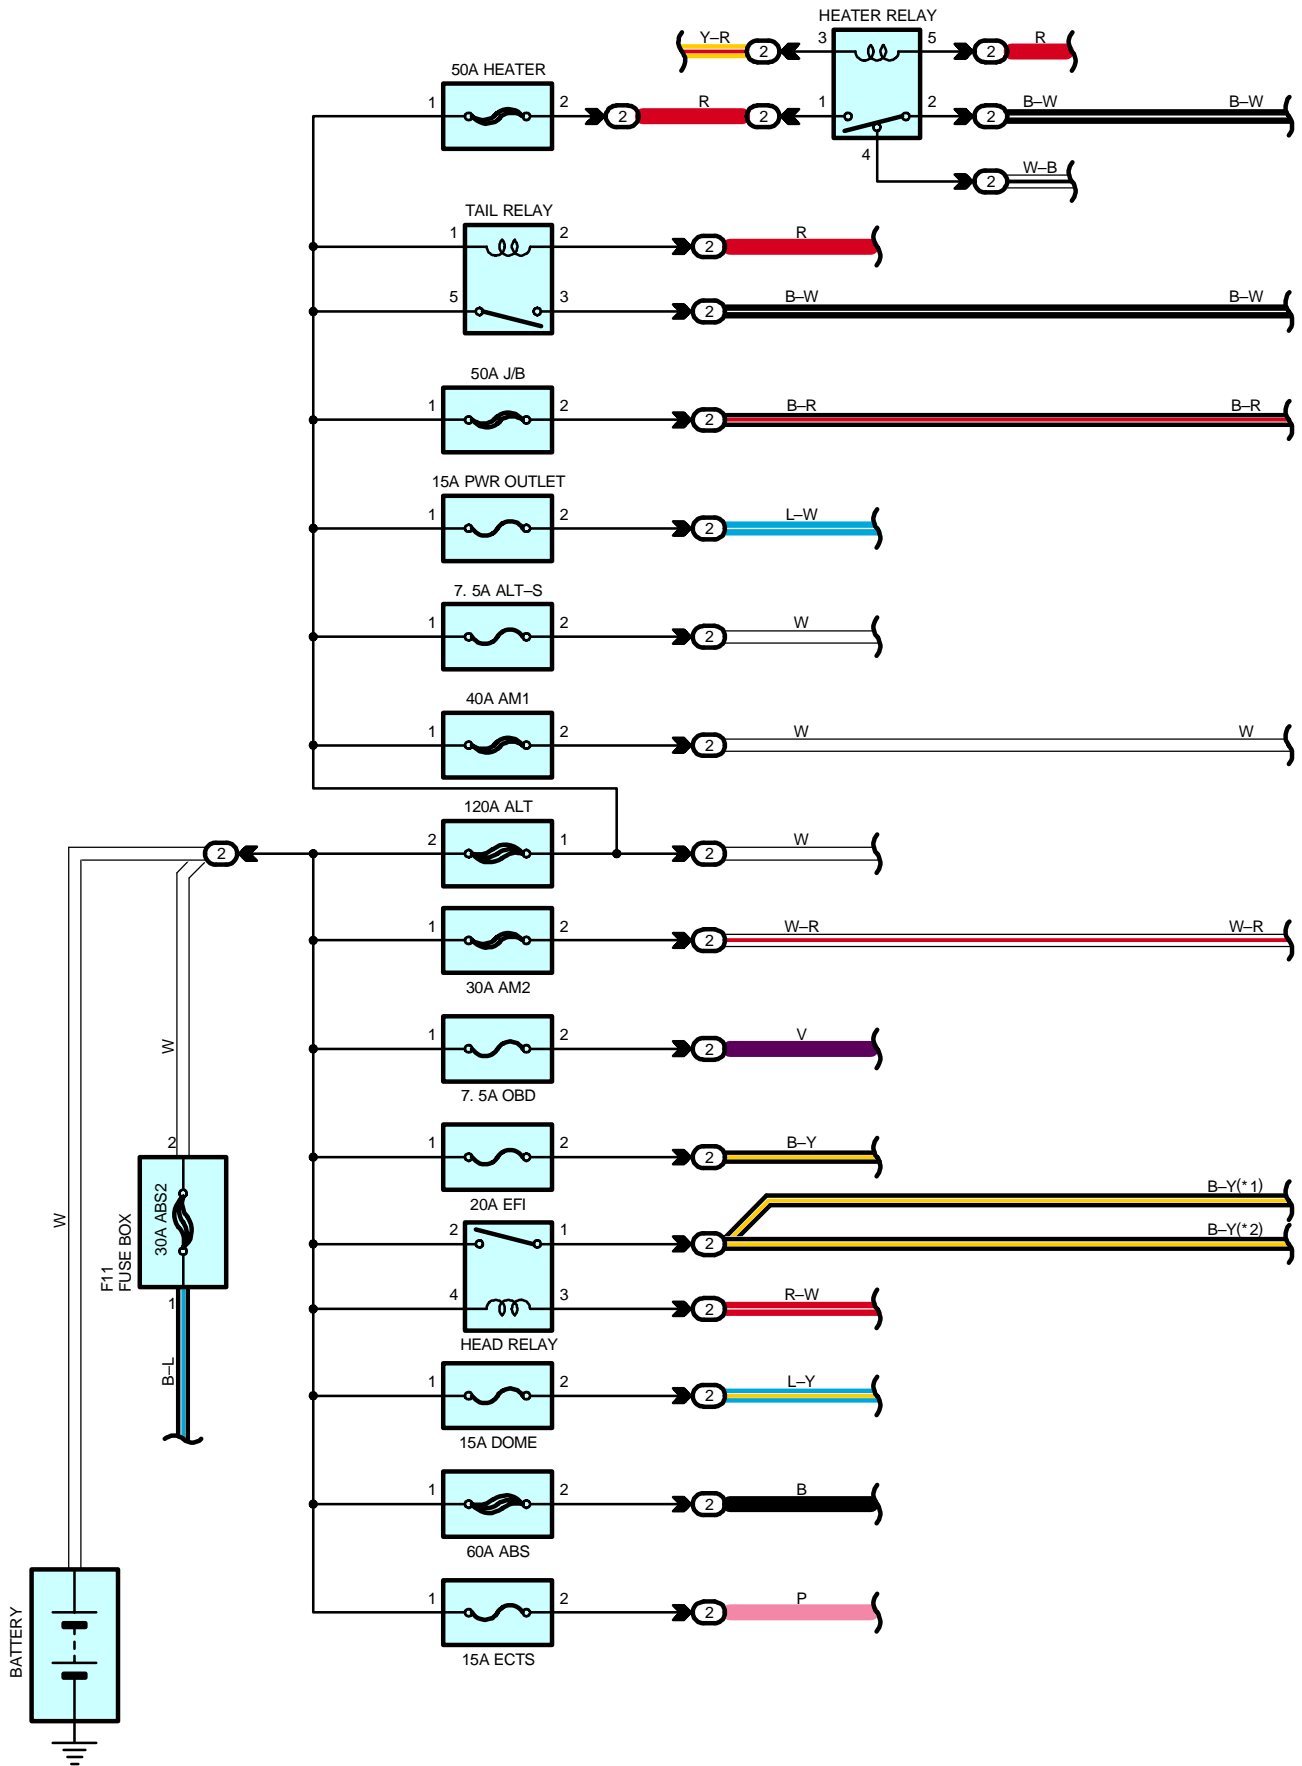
HEATER RELAY

Y–R 2 3 5 2 R

50A HEATER

1 2 2 R 2 1 2 2 B–W B–W

4 2 W–B

TAIL RELAY

1 2 2 R

5 3 2 B–W B–W

50A J/B

1 2 2 B–R B–R

15A PWR OUTLET

1 2 2 L–W

7. 5A ALT–S

1 2 2 W

40A AM1

1 2 2 W W

120A ALT

2 2 1 2 W

1 2 2 W–R W–R

30A AM2

1 2 2 V

7. 5A OBD

W

2 1 2 2 B–Y

20A EFI

30A ABS2

B–Y(*1)

2 1 2 B–Y(*2)

F11 FUSE BOX

W

4 3 2 R–W

1

HEAD RELAY

B–L

1 2 2 L–Y

15A DOME

1 2 2 B

60A ABS

1 2 2 P

15A ECTS

BATTERY